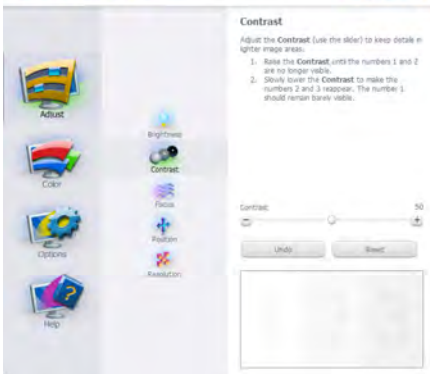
Contrast

Adjust the Contrast (use the slider) to keep detail in lighter image areas.

1. Raise the Contrast until the numbers 1 and 2 are no longer visible.
2. Slowly lower the Contrast to make the numbers 2 and 3 reappear. The number 1 should remain barely visible.

Adjust

Color

Options

Help

Brightness

Contrast

Focus

Position

Resolution

Contrast 50

−

+

Undo

Reset